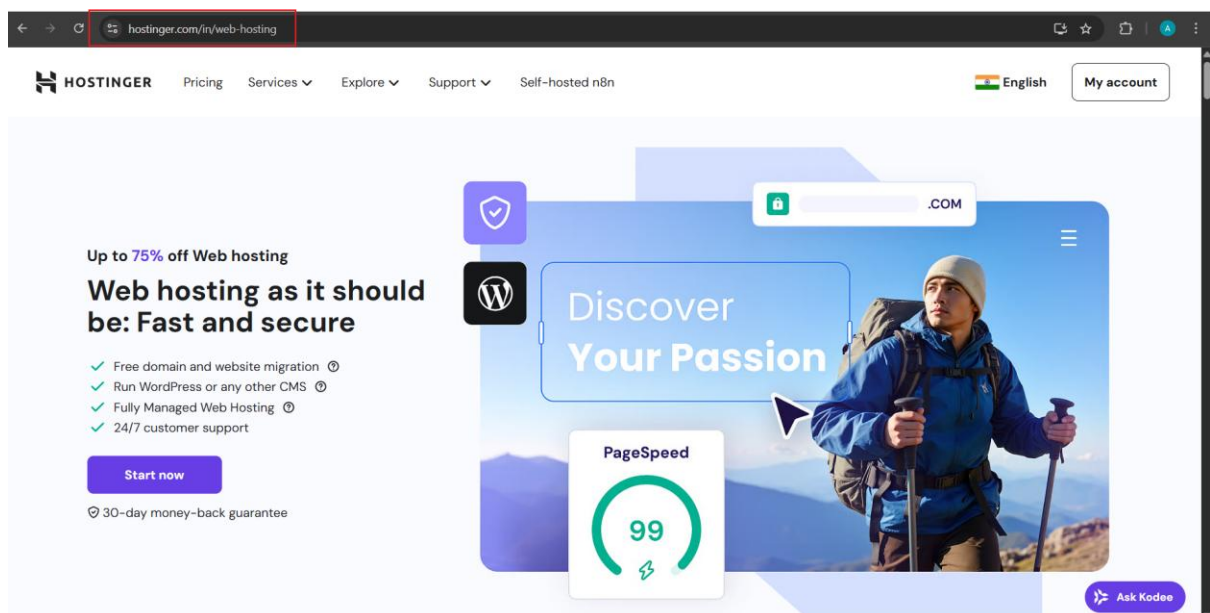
hostinger.com/in/web-hosting

A

HOSTINGER Pricing Services Explore Support Self-hosted n8n English My account

Up to 75% off Web hosting

Web hosting as it should be: Fast and secure

Free domain and website migration
Run WordPress or any other CMS
Fully Managed Web Hosting
24/7 customer support

Start now

30-day money-back guarantee

.COM

Discover
Your Passion

PageSpeed

99

Ask Kodee